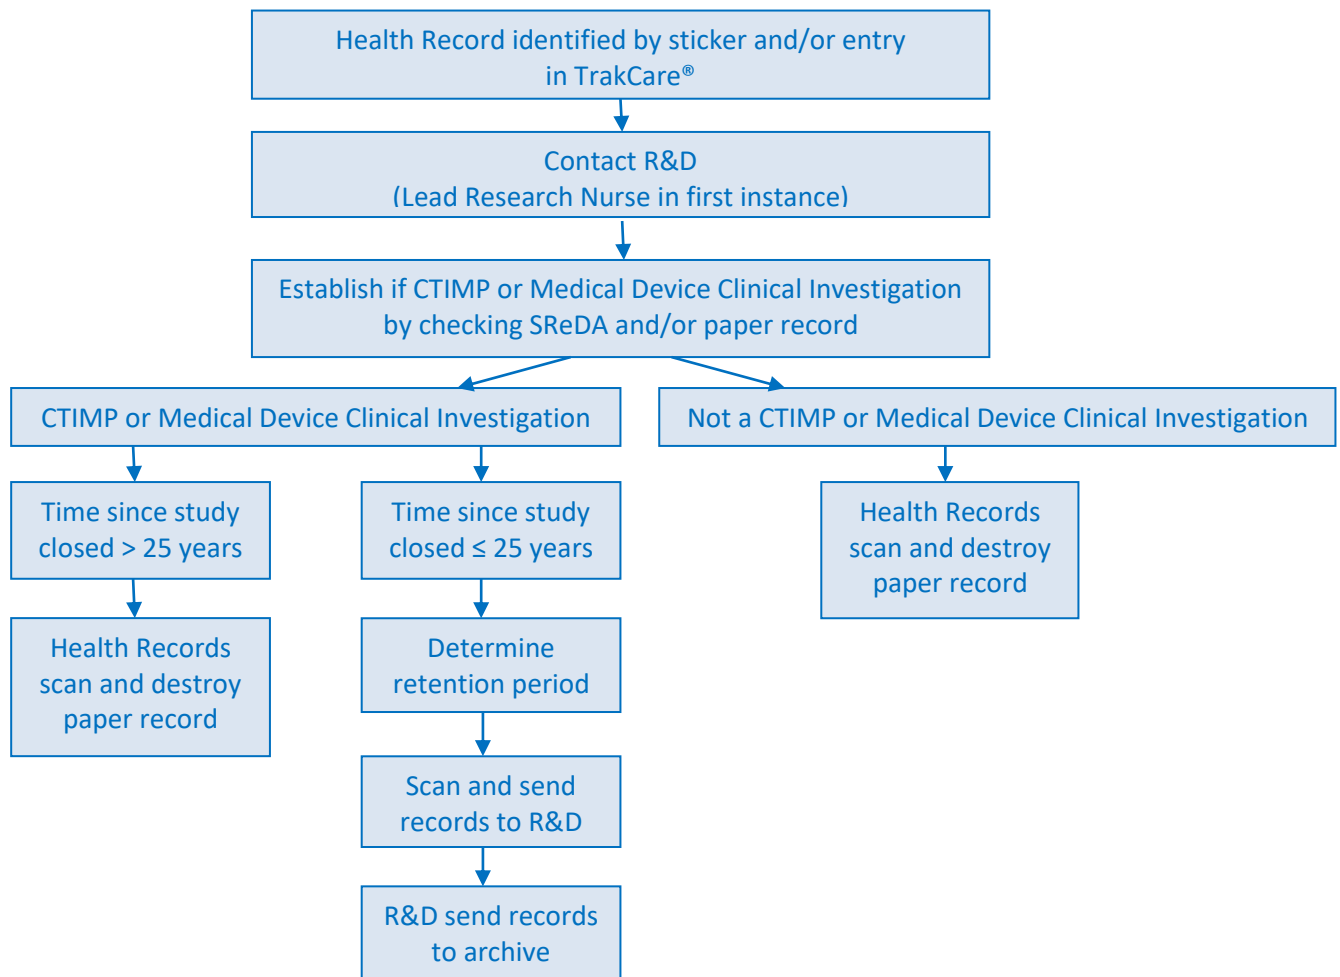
Health Record identified by sticker and/or entry in TrakCare®

Contact R&D
(Lead Research Nurse in first instance)

Establish if CTIMP or Medical Device Clinical Investigation by checking SReDA and/or paper record

CTIMP or Medical Device Clinical Investigation

Time since study closed > 25 years

Health Records scan and destroy paper record

Time since study closed ≤ 25 years

Determine retention period

Scan and send records to R&D

R&D send records to archive

Not a CTIMP or Medical Device Clinical Investigation

Health Records scan and destroy paper record